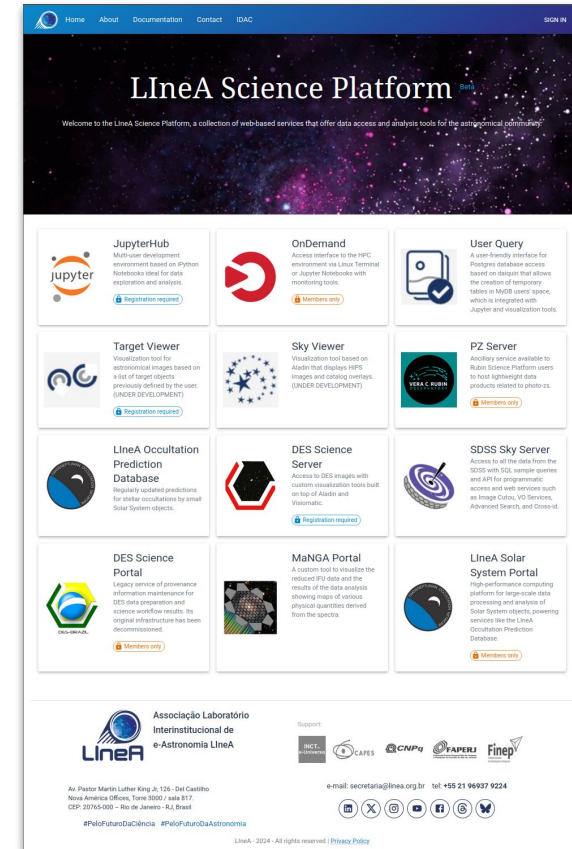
Home About Documentation Contact IDAC SIGN IN

LIneA Science Platform Beta

Welcome to the LIneA Science Platform, a collection of web-based services that offer data access and analysis tools for the astronomical community.

jupyter

JupyterHub
Multi-user development environment based on iPython Notebooks ideal for data exploration and analysis.
Registration required

OnDemand
Access interface to the HPC environment via Linux Terminal or Jupyter Notebooks with monitoring tools.
Members only

User Query
A user-friendly interface for Postgres database access based on daiquiri that allows the creation of temporary tables in MyDB users' space, which is integrated with Jupyter and visualization tools.

Target Viewer
Visualization tool for astronomical images based on a list of target objects previously defined by the user. (UNDER DEVELOPMENT)
Registration required

Sky Viewer
Visualization tool based on Aladin that displays HIPS images and catalog overlays. (UNDER DEVELOPMENT)

VERA C. RUBIN OBSERVATORY

PZ Server
Ancillary service available to Rubin Science Platform users to host lightweight data products related to photo-zs.
Members only

LIneA Occultation Prediction Database
Regularly updated predictions for stellar occultations by small Solar System objects.

DES Science Server
Access to DES images with custom visualization tools built on top of Aladin and Visiomatic.
Registration required

SDSS Sky Server
Access to all the data from the SDSS with SQL sample queries and API for programmatic access and web services such as Image Cutou, VO Services, Advanced Search, and Cross-id.

DES-BRAZIL

DES Science Portal
Legacy service of provenance information maintenance for DES data preparation and science workflow results. Its original infrastructure has been decommissioned.
Members only

MaNGA Portal
A custom tool to visualize the reduced IFU data and the results of the data analysis showing maps of various physical quantities derived from the spectra.

LIneA Solar System Portal
High-performance computing platform for large-scale data processing and analysis of Solar System objects, powering services like the LIneA Occultation Prediction Database.
Members only

LIneA
Associação Laboratório Interinstitucional de e-Astronomia LIneA

Support:
INCT e-Universo CAPES CNPq FAPERJ Finep

Av. Pastor Martin Luther King Jr, 126 - Del Castilho
Nova América Offices, Torre 3000 / sala 817.
CEP: 20765-000 – Rio de Janeiro - RJ, Brasil

e-mail: secretaria@linea.org.br tel: +55 21 96937 9224

#PeloFuturoDaCiência #PeloFuturoDaAstronomia

LIneA - 2024 - All rights reserved | Privacy Policy